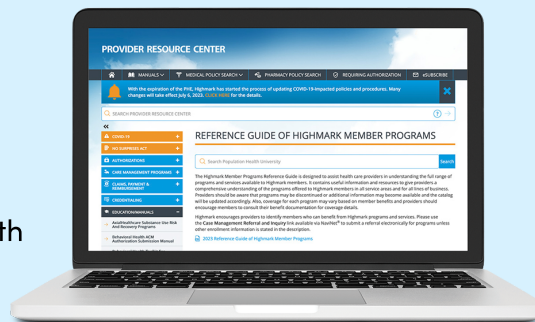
th

PROVIDER RESOURCE CENTER

MANUALS MEDICAL POLICY SEARCH PHARMACY POLICY SEARCH REQUIRING AUTHORIZATION eSUBSCRIBE

With the expiration of the PHE, Highmark has started the process of updating COVID-19-impacted policies and procedures. Many changes will take effect July 6, 2023. CLICK HERE for the details.

SEARCH PROVIDER RESOURCE CENTER

«

COVID-19

NO SURPRISES ACT

AUTHORIZATIONS

CARE MANAGEMENT PROGRAMS

CLAIMS, PAYMENT & REIMBURSEMENT

CREDENTIALING

EDUCATION/MANUALS

AdultHealthcare Substance Use Risk And Recovery Programs

Behavioral Health ACM Authorization Submission Manual

REFERENCE GUIDE OF HIGHMARK MEMBER PROGRAMS

Search Population Health University

Search

The Highmark Member Programs Reference Guide is designed to assist health care providers in understanding the full range of programs and services available to Highmark members. It contains useful information and resources to give providers a comprehensive understanding of the programs offered to Highmark members in all service areas and for all lines of business. Providers should be aware that programs may be discontinued or additional information may become available and the catalog will be updated accordingly. Also, coverage for each program may vary based on member benefits and providers should encourage members to consult their benefit documentation for coverage details.

Highmark encourages providers to identify members who can benefit from Highmark programs and services. Please use the Case Management Referral and Inquiry link available via NaviNet® to submit a referral electronically for programs unless other enrollment information is stated in the description.

2023 Reference Guide of Highmark Member Programs